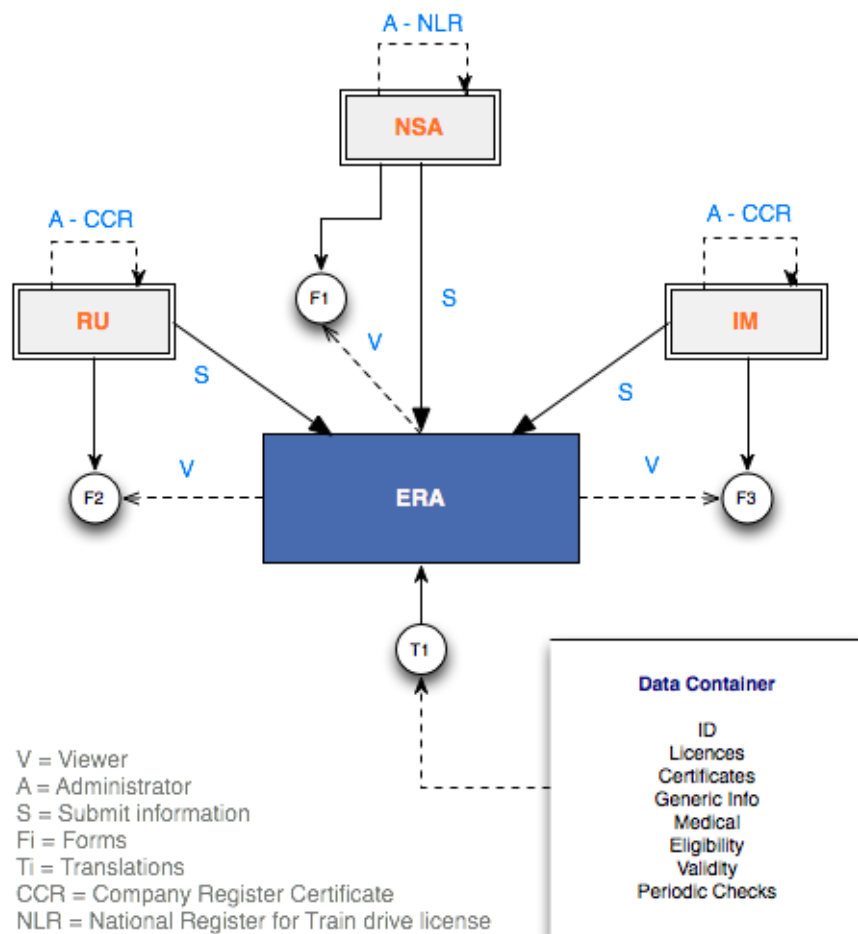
A - NLR

NSA

A - CCR

A - CCR

RU

F1

S

V

IM

S

S

V

V

F2

ERA

F3

T1

Data Container

ID
Licences
Certificates
Generic Info
Medical
Eligibility
Validity
Periodic Checks

V = Viewer
A = Administrator
S = Submit information
Fi = Forms
Ti = Translations
CCR = Company Register Certificate
NLR = National Register for Train drive license